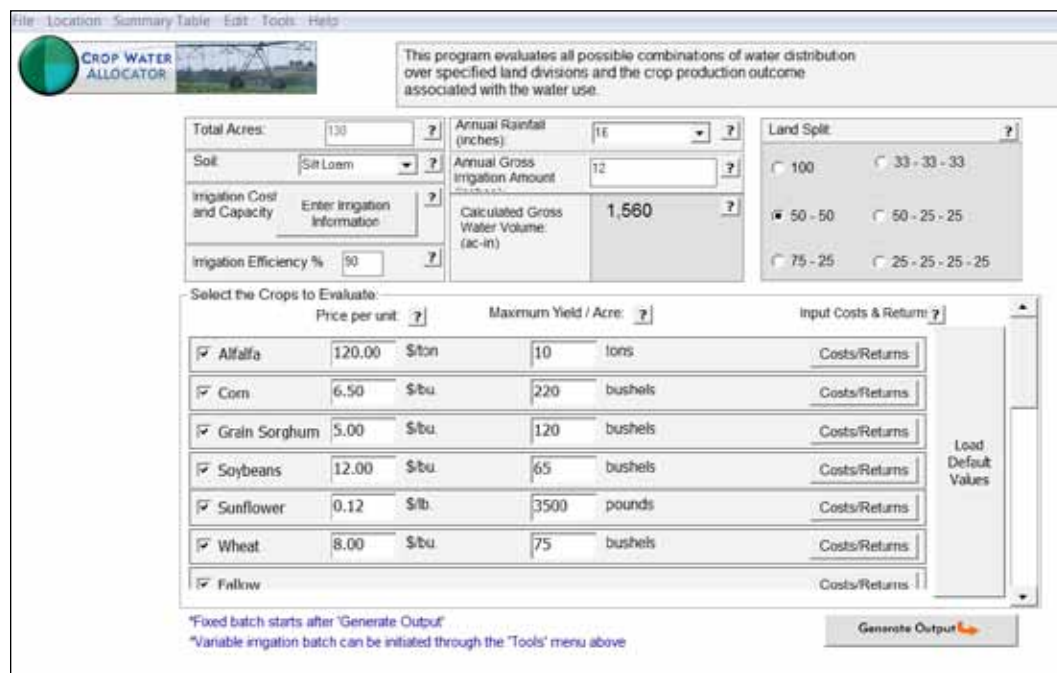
File Location Summary Table Edit Tools Help

CROP WATER ALLOCATOR

This program evaluates all possible combinations of water distribution over specified land divisions and the crop production outcome associated with the water use.

Total Acres: 130 ?
Soil: Silt Loam ?
Irrigation Cost and Capacity: Enter Irrigation Information ?
Irrigation Efficiency % 90 ?

Annual Rainfall (inches): 16 ?
Annual Gross Irrigation Amount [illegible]: 12 ?
Calculated Gross Water Volume: (ac-in) 1,560 ?

Land Split: ?
100
33 - 33 - 33
50 - 50
50 - 25 - 25
75 - 25
25 - 25 - 25 - 25

Select the Crops to Evaluate:
Price per unit: ?
Maximum Yield / Acre: ?
Input Costs & Returns ?

| Crop | Price | Unit | Yield | Unit | |
|---|---|---|---|---|---|
| Alfalfa | 120.00 | $/ton | 10 | tons | Costs/Returns |
| Corn | 6.50 | $/bu. | 220 | bushels | Costs/Returns |
| Grain Sorghum | 5.00 | $/bu. | 120 | bushels | Costs/Returns |
| Soybeans | 12.00 | $/bu. | 65 | bushels | Costs/Returns |
| Sunflower | 0.12 | $/lb. | 3500 | pounds | Costs/Returns |
| Wheat | 8.00 | $/bu. | 75 | bushels | Costs/Returns |
| Fallow | | | | | Costs/Returns |

Load Default Values

*Fixed batch starts after 'Generate Output'
*Variable irrigation batch can be initiated through the 'Tools' menu above

Generate Output